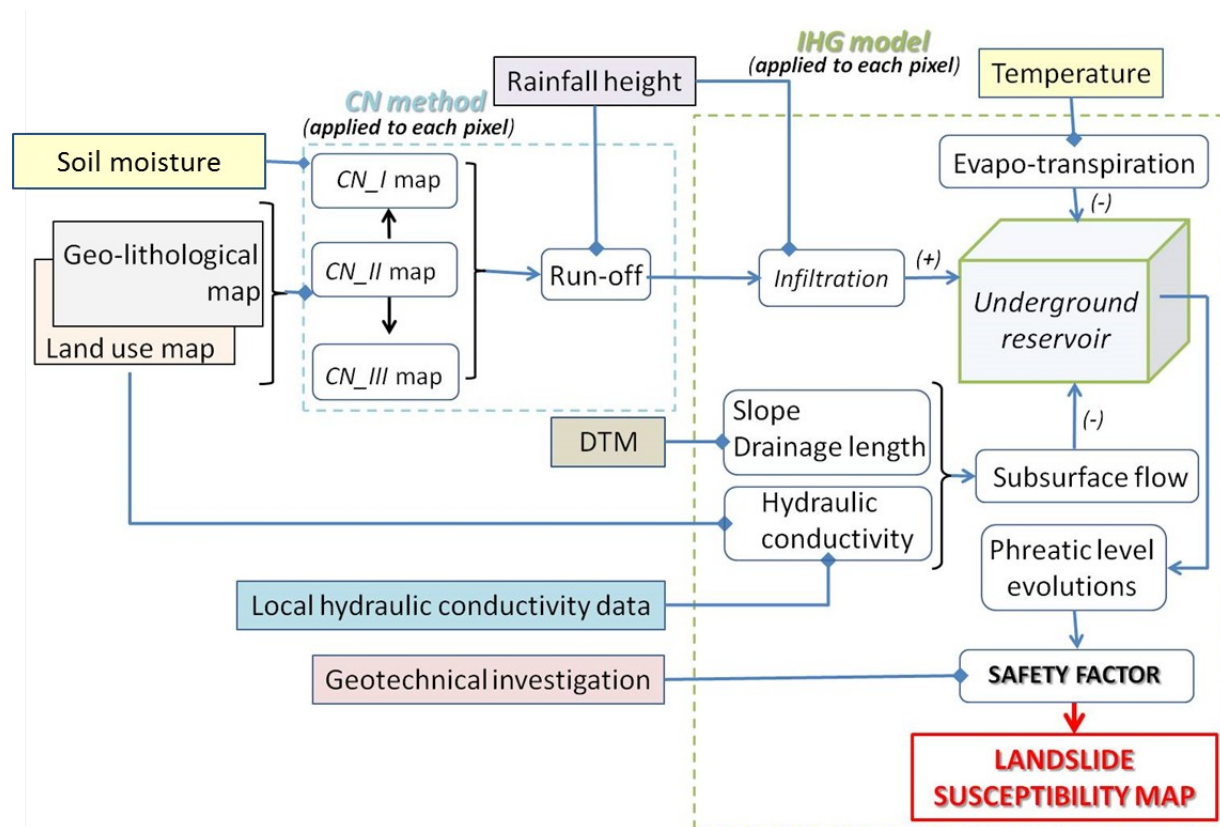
IHG model
(applied to each pixel)

Rainfall height

Temperature

CN method
(applied to each pixel)

Soil moisture

CN_I map

Evapo-transpiration

(-)

Geo-lithological map

CN_II map

Run-off

Infiltration

(+)

Underground reservoir

Land use map

CN_III map

DTM

Slope
Drainage length

(-)

Subsurface flow

Hydraulic conductivity

Phreatic level evolutions

Local hydraulic conductivity data

Geotechnical investigation

SAFETY FACTOR

LANDSLIDE SUSCEPTIBILITY MAP